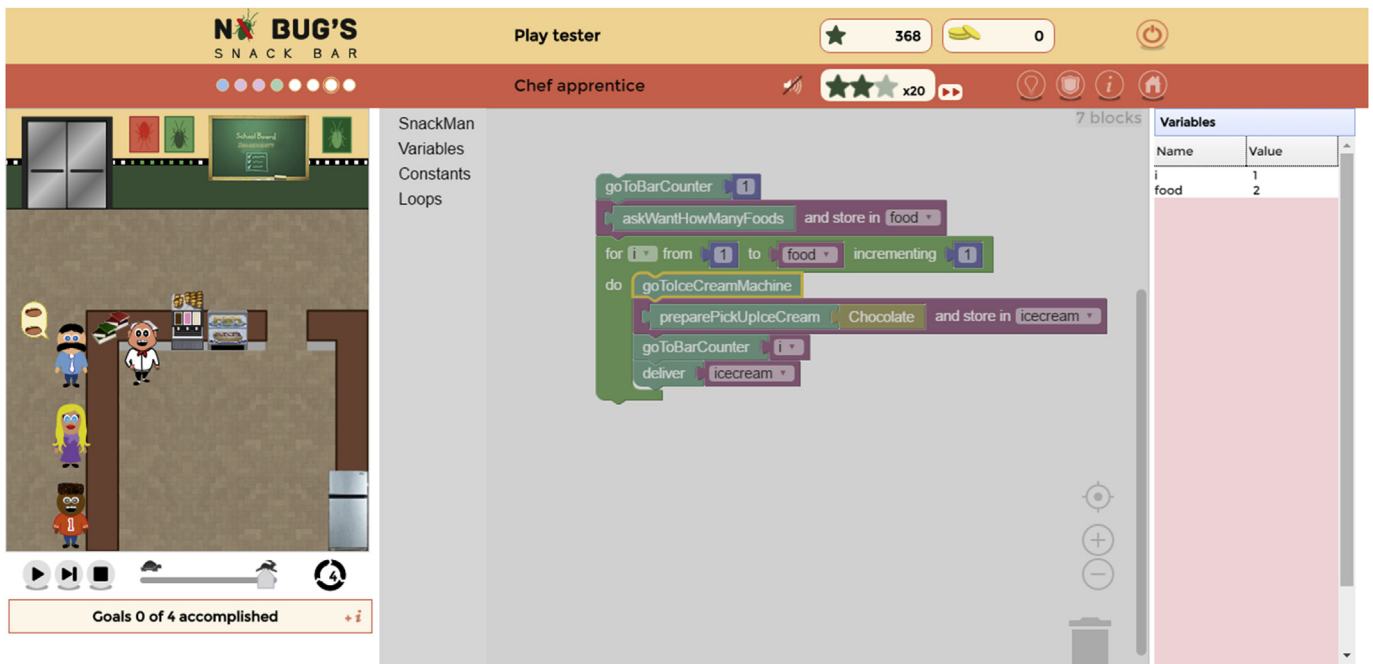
NO BUG'S SNACK BAR

Play tester

368

0

Chef apprentice

x20

School Board

4

Goals 0 of 4 accomplished

SnackMan
Variables
Constants
Loops

7 blocks

goToBarCounter 1
askWantHowManyFoods and store in food
for i from 1 to food incrementing 1
do goToIceCreamMachine
preparePickUpIceCream Chocolate and store in icecream
goToBarCounter i
deliver icecream

Variables

| Name | Value |
|---|---|
| i | 1 |
| food | 2 |